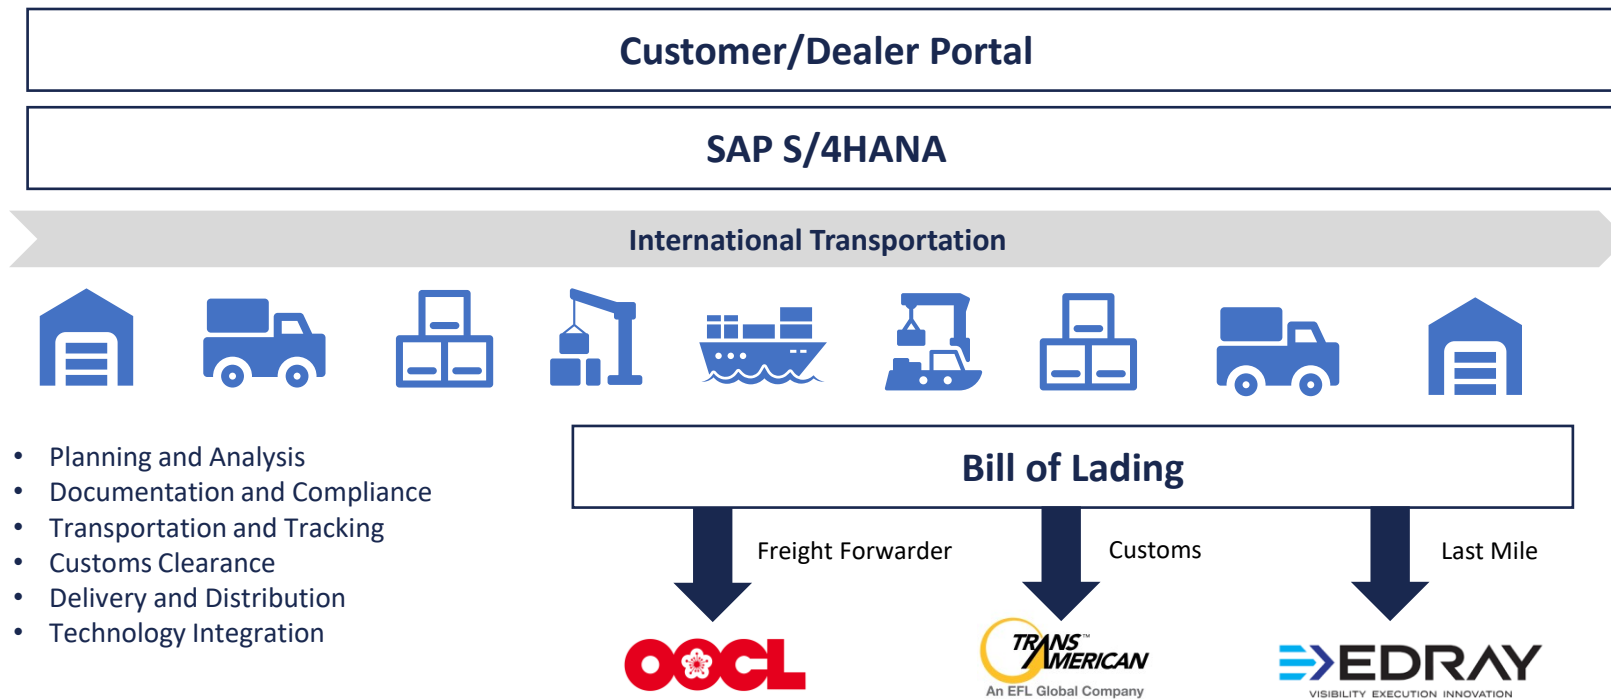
Customer/Dealer Portal

SAP S/4HANA

International Transportation

- Planning and Analysis
- Documentation and Compliance
- Transportation and Tracking
- Customs Clearance
- Delivery and Distribution
- Technology Integration

Bill of Lading

Freight Forwarder

Customs

Last Mile

OOCL

TRANS AMERICAN
An EFL Global Company

EDRAY
VISIBILITY EXECUTION INNOVATION